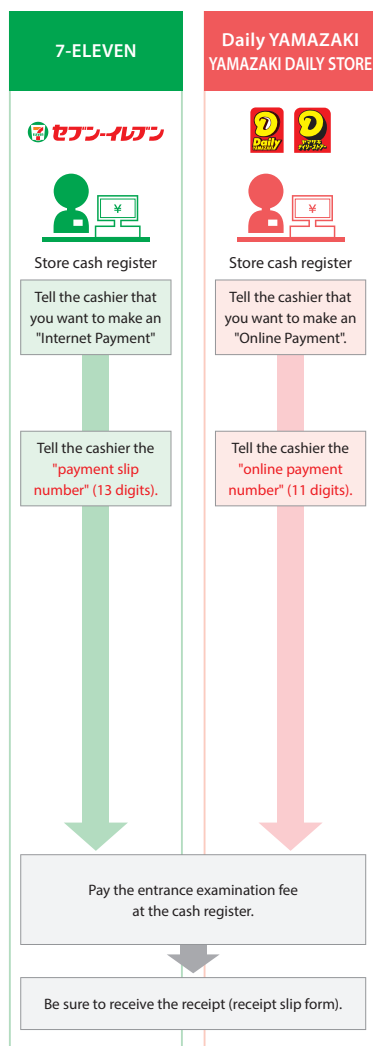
7-ELEVEN

Daily YAMAZAKI
YAMAZAKI DAILY STORE

7 セブン-イレブン

Daily YAMAZAKI

ヤマザキ デイリーストアー

¥

¥

Store cash register

Store cash register

Tell the cashier that you want to make an "Internet Payment"

Tell the cashier that you want to make an "Online Payment".

Tell the cashier the "payment slip number" (13 digits).

Tell the cashier the "online payment number" (11 digits).

Pay the entrance examination fee at the cash register.

Be sure to receive the receipt (receipt slip form).